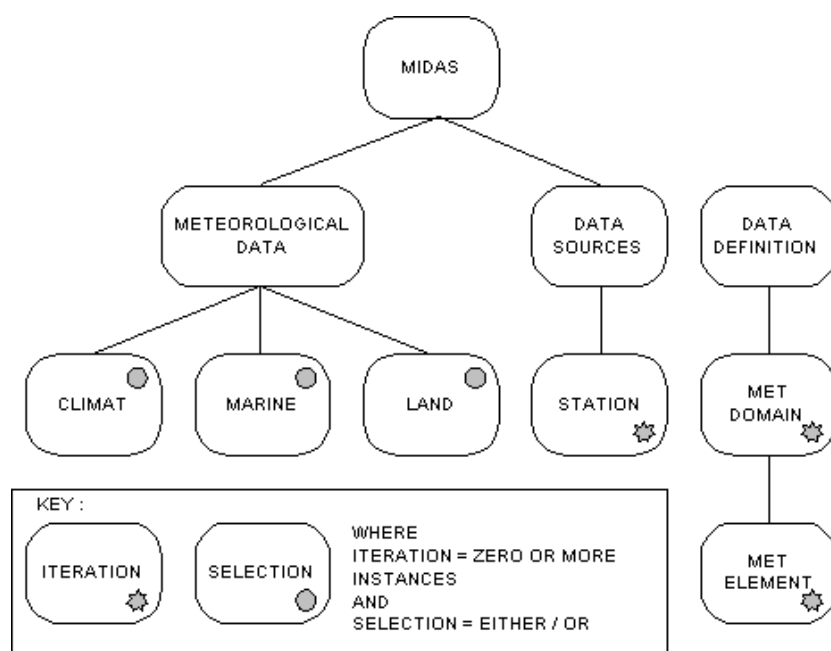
MIDAS

METEOROLOGICAL DATA

DATA SOURCES

DATA DEFINITION

CLIMAT

MARINE

LAND

STATION

MET DOMAIN

MET ELEMENT

KEY :

ITERATION

SELECTION

WHERE
ITERATION = ZERO OR MORE INSTANCES
AND
SELECTION = EITHER / OR